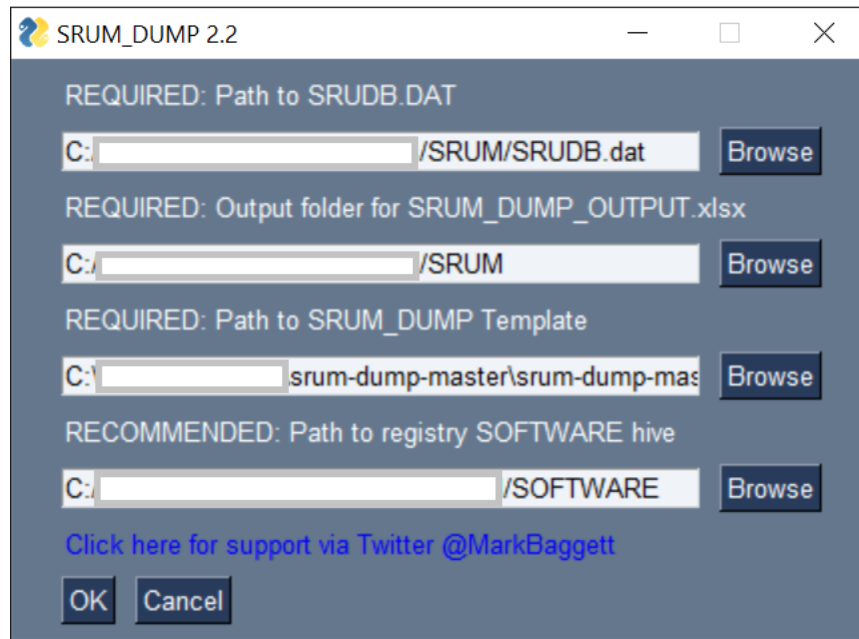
SRUM_DUMP 2.2

REQUIRED: Path to SRUDB.DAT

C:/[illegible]/SRUM/SRUDB.dat

Browse

REQUIRED: Output folder for SRUM_DUMP_OUTPUT.xlsx

C:/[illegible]/SRUM

Browse

REQUIRED: Path to SRUM_DUMP Template

C:\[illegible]srum-dump-master\srum-dump-mas

Browse

RECOMMENDED: Path to registry SOFTWARE hive

C:/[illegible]/SOFTWARE

Browse

Click here for support via Twitter @MarkBaggett

OK Cancel